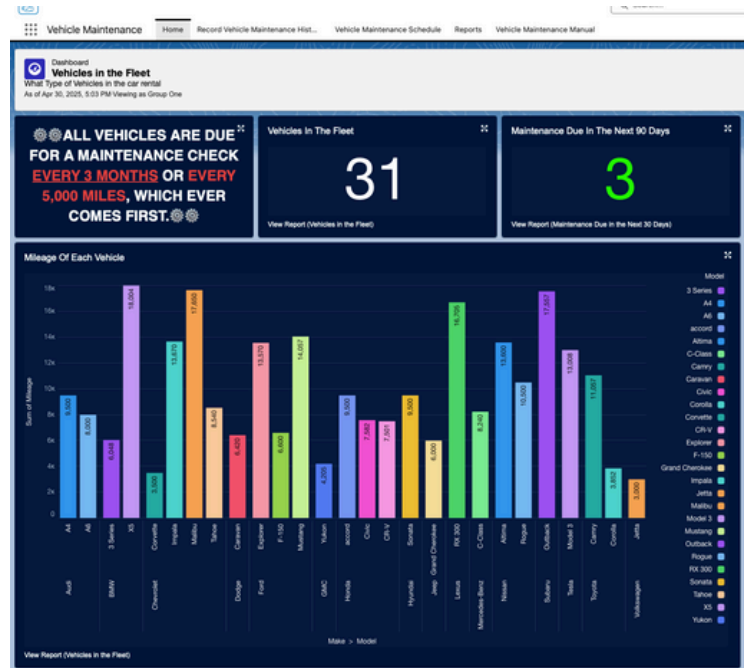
Vehicle Maintenance | Home | Record Vehicle Maintenance Hist... | Vehicle Maintenance Schedule | Reports | Vehicle Maintenance Manual

Dashboard
Vehicles in the Fleet
What Type of Vehicles in the car rental
As of Apr 30, 2025, 5:03 PM Viewing as Group One

⚙⚙ALL VEHICLES ARE DUE FOR A MAINTENANCE CHECK EVERY 3 MONTHS OR EVERY 5,000 MILES, WHICH EVER COMES FIRST.⚙⚙

Vehicles In The Fleet
31
View Report (Vehicles in the Fleet)

Maintenance Due In The Next 90 Days
3
View Report (Maintenance Due in the Next 30 Days)

Mileage Of Each Vehicle

Sum of Mileage
18k
16k
14k
12k
10k
8k
6k
4k
2k
0

| Make | Model | Mileage |
|---|---|---|
| Audi | A4 | 9,500 |
| Audi | A6 | 8,000 |
| BMW | 3 Series | 6,048 |
| BMW | X5 | 18,004 |
| Chevrolet | Corvette | 3,500 |
| Chevrolet | Impala | 13,670 |
| Chevrolet | Malibu | 17,650 |
| Chevrolet | Tahoe | 8,540 |
| Dodge | Caravan | 6,450 |
| Ford | Explorer | 13,570 |
| Ford | F-150 | 6,600 |
| Ford | Mustang | 14,087 |
| GMC | Yukon | 4,205 |
| Honda | accord | 9,500 |
| Honda | Civic | 7,582 |
| Honda | CR-V | 7,501 |
| Hyundai | Sonata | 9,500 |
| Jeep | Grand Cherokee | 6,000 |
| Lexus | RX 300 | 16,705 |
| Mercedes-Benz | C-Class | 8,240 |
| Nissan | Altima | 13,600 |
| Nissan | Rogue | 10,500 |
| Subaru | Outback | 17,657 |
| Tesla | Model 3 | 13,008 |
| Toyota | Camry | 11,057 |
| Toyota | Corolla | 3,852 |
| Volkswagen | Jetta | 3,000 |

Make > Model

Model
3 Series
A4
A6
accord
Altima
C-Class
Camry
Caravan
Civic
Corolla
Corvette
CR-V
Explorer
F-150
Grand Cherokee
Impala
Jetta
Malibu
Model 3
Mustang
Outback
Rogue
RX 300
Sonata
Tahoe
X5
Yukon

View Report (Vehicles in the Fleet)